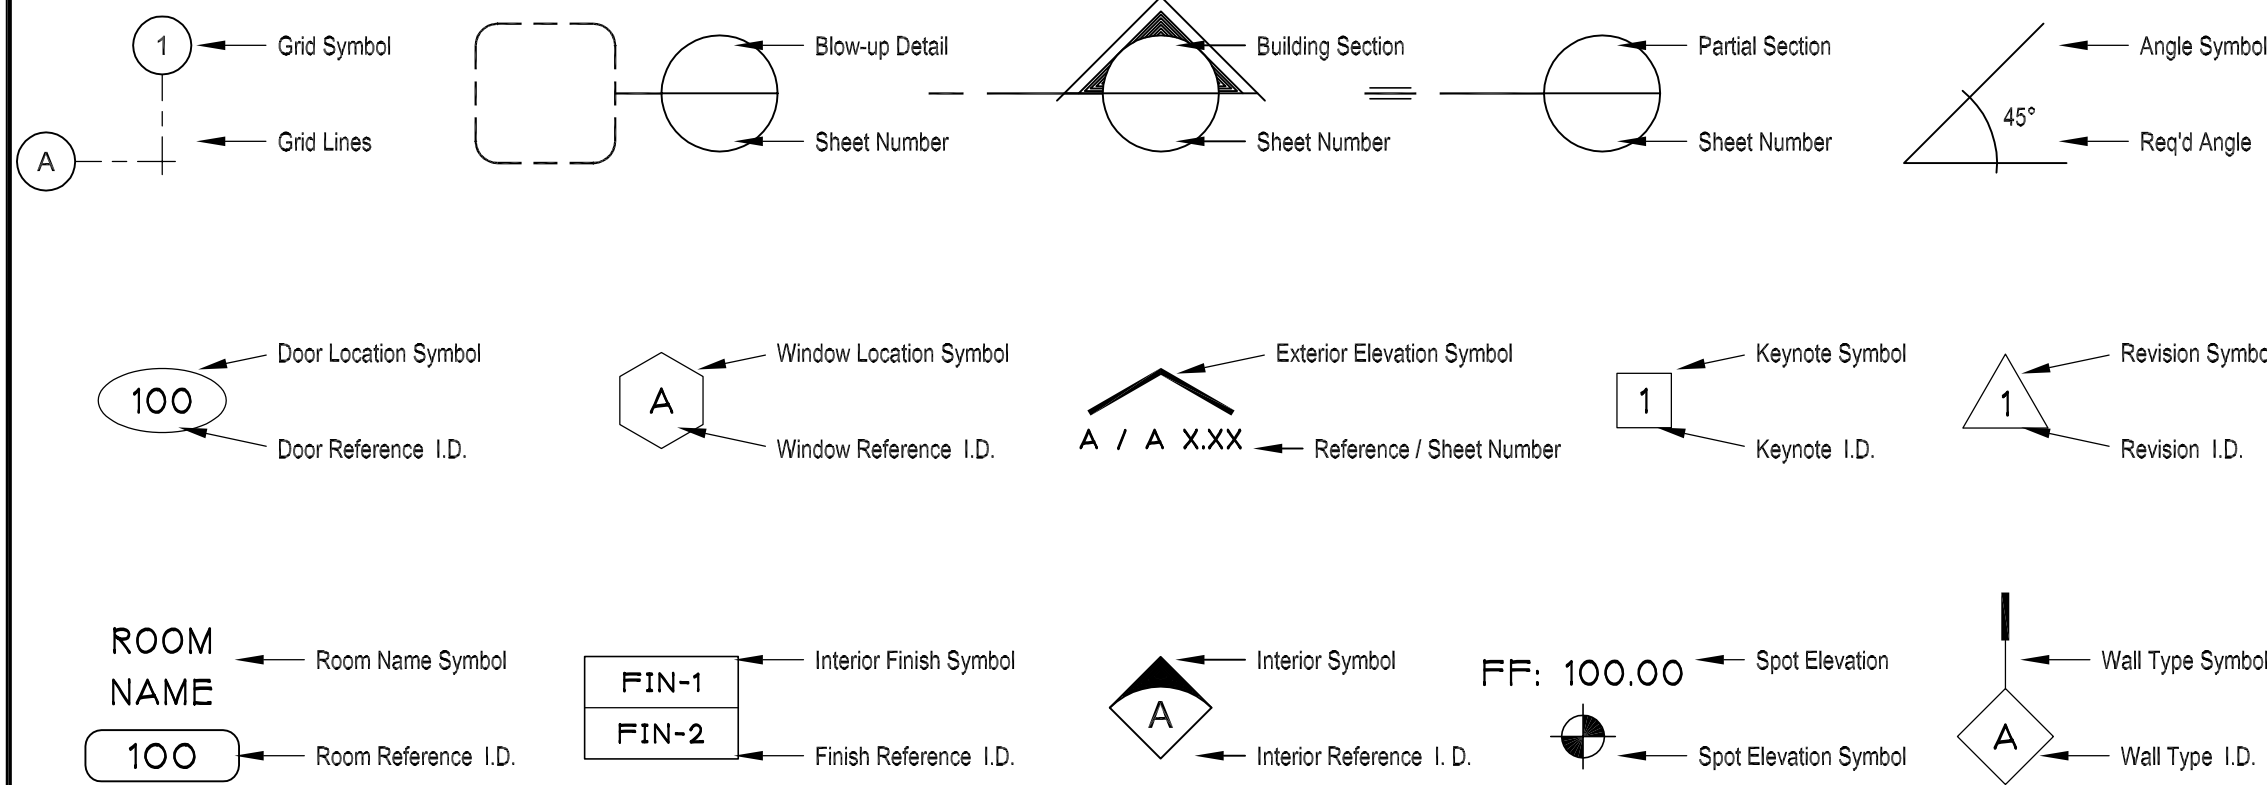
1
Grid Symbol
A
Grid Lines

Blow-up Detail
Sheet Number

Building Section
Sheet Number

Partial Section
Sheet Number

Angle Symbol
45°
Req'd Angle

Door Location Symbol
100
Door Reference I.D.

Window Location Symbol
A
Window Reference I.D.

Exterior Elevation Symbol
A / A X.XX
Reference / Sheet Number

Keynote Symbol
1
Keynote I.D.

Revision Symbo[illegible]
1
Revision I.D.

ROOM
NAME
Room Name Symbol
100
Room Reference I.D.

FIN-1
FIN-2
Interior Finish Symbol
Finish Reference I.D.

Interior Symbol
A
Interior Reference I. D.

FF: 100.00
Spot Elevation
Spot Elevation Symbol

Wall Type Symbol
A
Wall Type I.D.